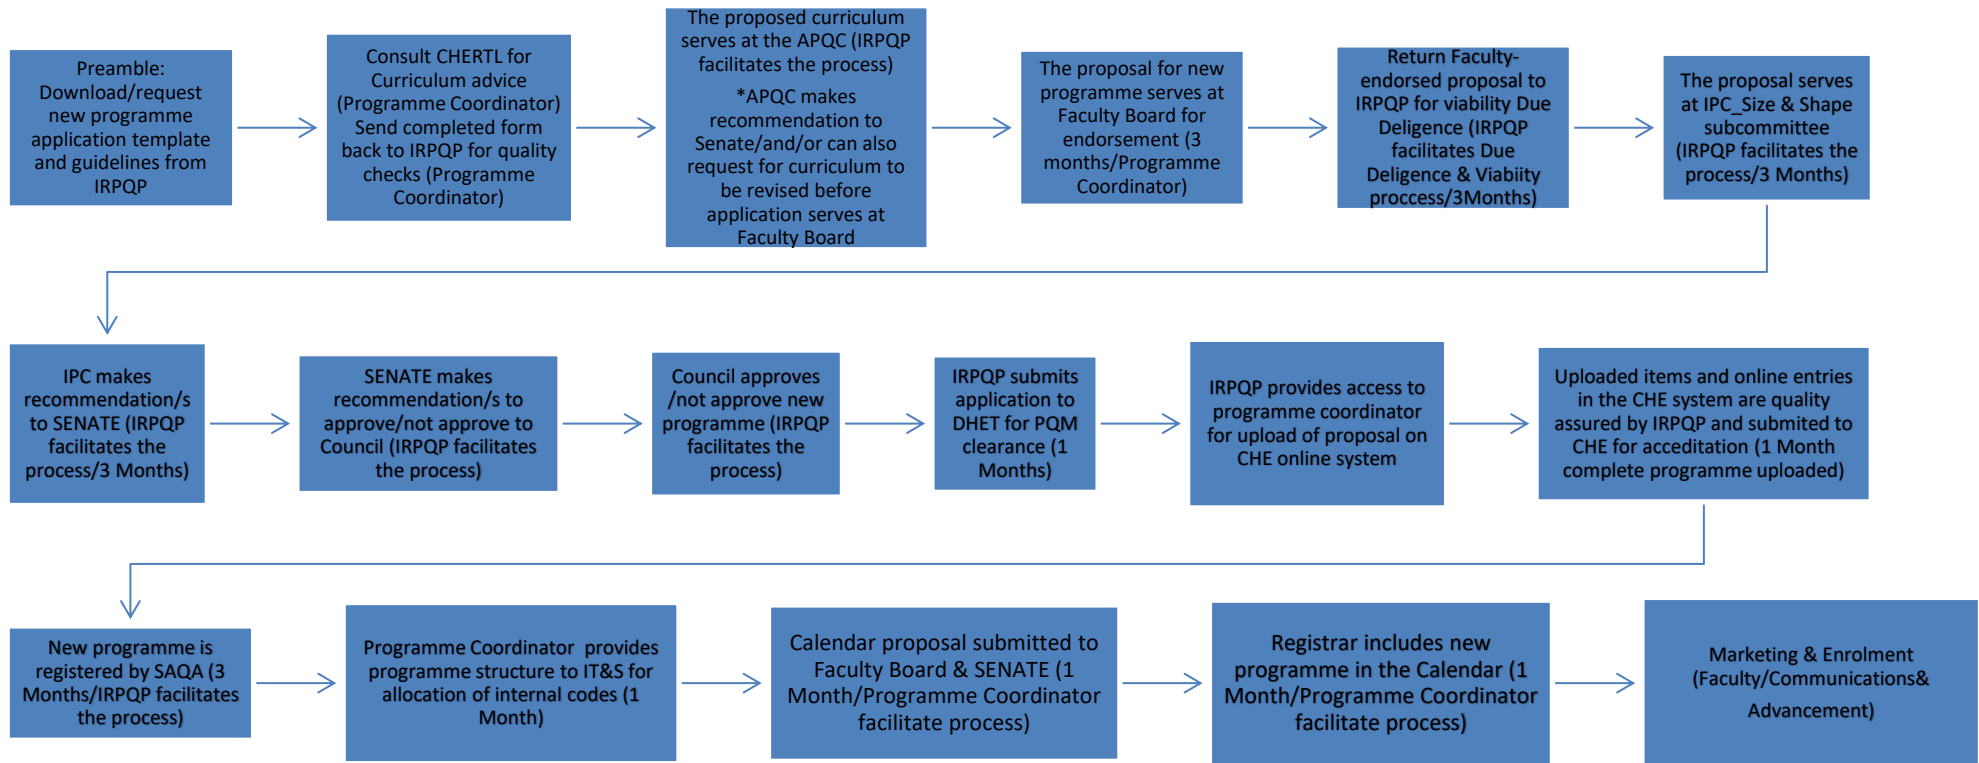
Preamble: Download/request new programme application template and guidelines from IRPQP

Consult CHERTL for Curriculum advice (Programme Coordinator) Send completed form back to IRPQP for quality checks (Programme Coordinator)

The proposed curriculum serves at the APQC (IRPQP facilitates the process)

*APQC makes recommendation to Senate/and/or can also request for curriculum to be revised before application serves at Faculty Board

The proposal for new programme serves at Faculty Board for endorsement (3 months/Programme Coordinator)

Return Faculty-endorsed proposal to IRPQP for viability Due Deligence (IRPQP facilitates Due Deligence & Viabiity proccess/3Months)

The proposal serves at IPC_Size & Shape subcommittee (IRPQP facilitates the process/3 Months)

IPC makes recommendation/s to SENATE (IRPQP facilitates the process/3 Months)

SENATE makes recommendation/s to approve/not approve to Council (IRPQP facilitates the process)

Council approves /not approve new programme (IRPQP facilitates the process)

IRPQP submits application to DHET for PQM clearance (1 Months)

IRPQP provides access to programme coordinator for upload of proposal on CHE online system

Uploaded items and online entries in the CHE system are quality assured by IRPQP and submited to CHE for acceditation (1 Month complete programme uploaded)

New programme is registered by SAQA (3 Months/IRPQP facilitates the process)

Programme Coordinator provides programme structure to IT&S for allocation of internal codes (1 Month)

Calendar proposal submitted to Faculty Board & SENATE (1 Month/Programme Coordinator facilitate process)

Registrar includes new programme in the Calendar (1 Month/Programme Coordinator facilitate process)

Marketing & Enrolment (Faculty/Communications& Advancement)